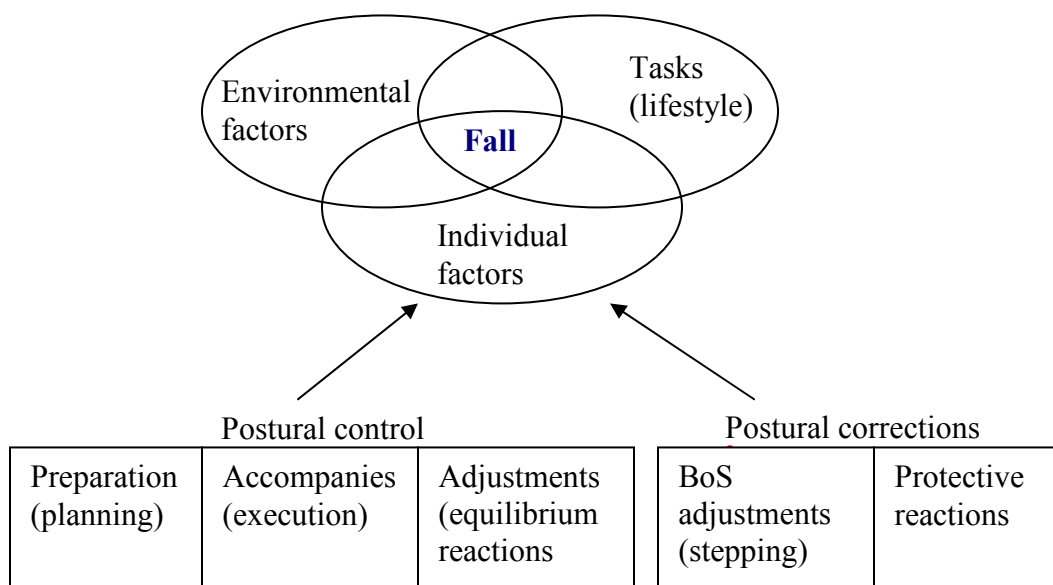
Environmental factors

Tasks (lifestyle)

Fall

Individual factors

Postural control

| Preparation (planning) | Accompanies (execution) | Adjustments (equilibrium reactions |
|---|---|---|

Postural corrections

| BoS adjustments (stepping) | Protective reactions |
|---|---|